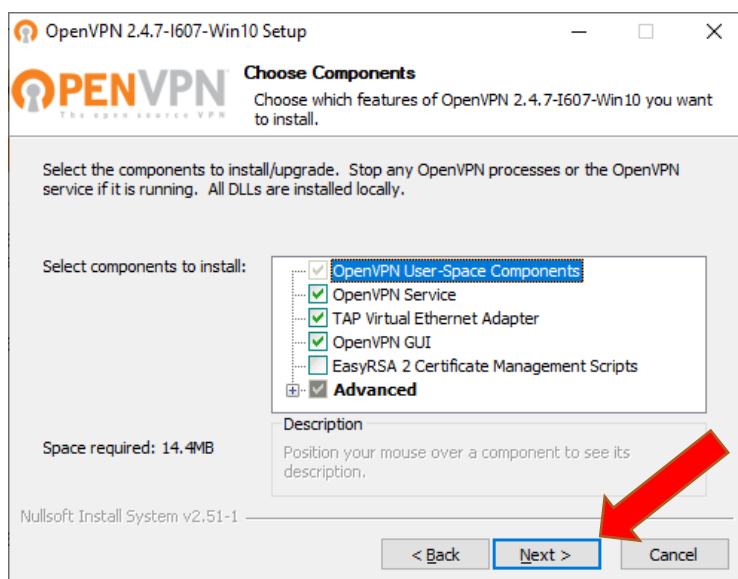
OpenVPN 2.4.7-I607-Win10 Setup

OPENVPN
The open source VPN

Choose Components
Choose which features of OpenVPN 2.4.7-I607-Win10 you want to install.

Select the components to install/upgrade. Stop any OpenVPN processes or the OpenVPN service if it is running. All DLLs are installed locally.

Select components to install:

OpenVPN User-Space Components
OpenVPN Service
TAP Virtual Ethernet Adapter
OpenVPN GUI
EasyRSA 2 Certificate Management Scripts
Advanced

Space required: 14.4MB

Description
Position your mouse over a component to see its description.

Nullsoft Install System v2.51-1

< Back
Next >
Cancel